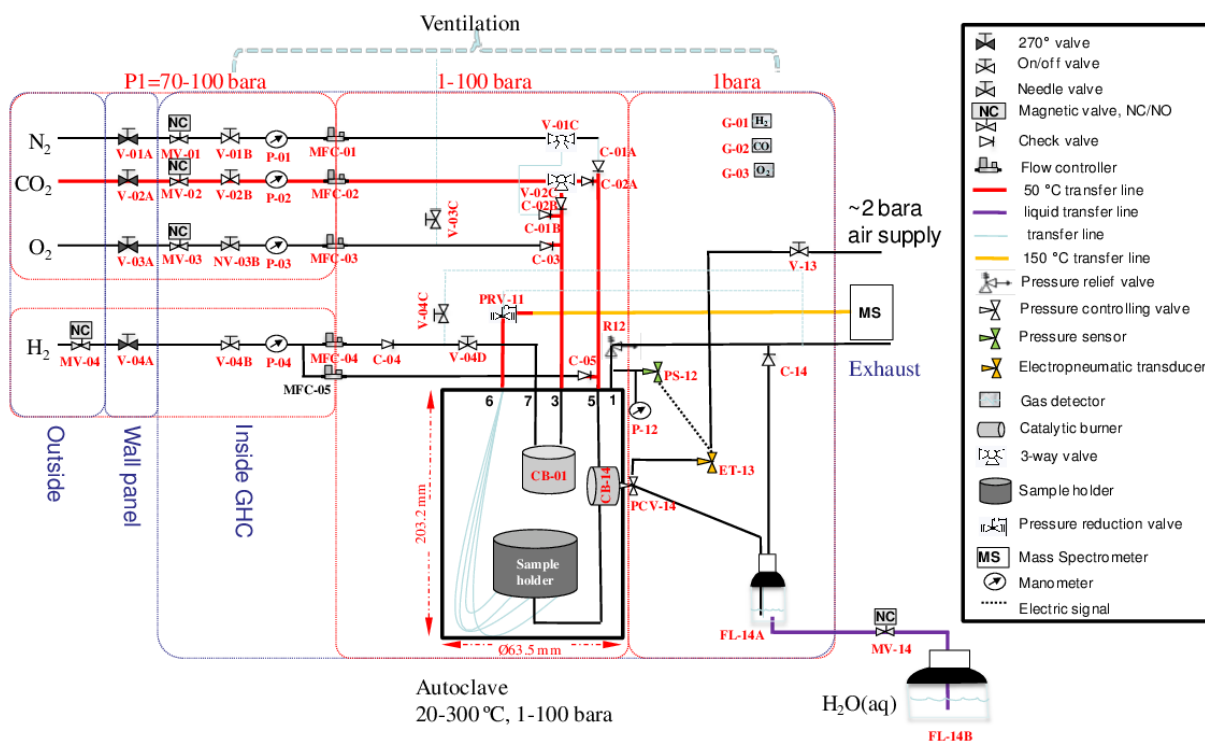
Ventilation

P1=70-100 bara
1-100 bara
1bara

$N_2$
$CO_2$
$O_2$
$H_2$

V-01A
NC
MV-01
V-01B
P-01
MFC-01
V-02A
MV-02
V-02B
P-02
MFC-02
V-03A
NC
MV-03
NV-03B
P-03
MFC-03
NC
MV-04
V-04A
V-04B
P-04
MFC-04
C-04
MFC-05
V-04D
V-04C
V-03C
V-01C
C-01A
V-02C
C-02A
C-02B
C-01B
C-03
PRV-11
R12
C-05
PS-12
P-12
ET-13
CB-01
CB-14
PCV-14
C-14
V-13
6
7
3
5
1

G-01 $H_2$
G-02 CO
G-03 $O_2$

~2 bara air supply

MS

Exhaust

Sample holder

203.2 mm
Ø63.5 mm

Outside
Wall panel
Inside GHC

Autoclave
20-300℃, 1-100 bara

FL-14A
NC
MV-14
$H_2O(aq)$
FL-14B

270° valve
On/off valve
Needle valve
NC Magnetic valve, NC/NO
Check valve
Flow controller
50 °C transfer line
liquid transfer line
transfer line
150 °C transfer line
Pressure relief valve
Pressure controlling valve
Pressure sensor
Electropneumatic transducer
Gas detector
Catalytic burner
3-way valve
Sample holder
Pressure reduction valve
MS Mass Spectrometer
Manometer
Electric signal